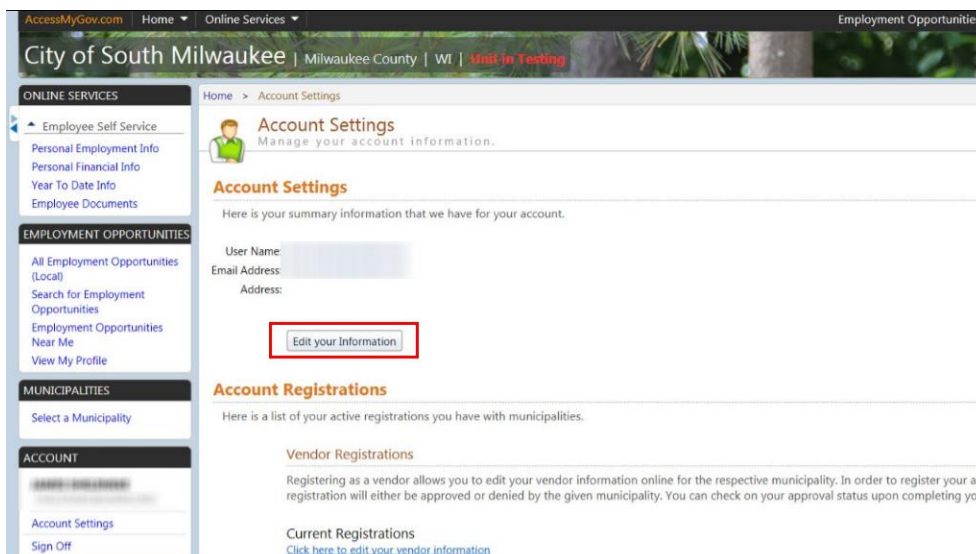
AccessMyGov.com Home ▾ Online Services ▾ Employment Opportunitie

City of South Milwaukee | Milwaukee County | WI | Unit in Testing

ONLINE SERVICES
Employee Self Service
Personal Employment Info
Personal Financial Info
Year To Date Info
Employee Documents

EMPLOYMENT OPPORTUNITIES
All Employment Opportunities (Local)
Search for Employment Opportunities
Employment Opportunities Near Me
View My Profile

MUNICIPALITIES
Select a Municipality

ACCOUNT
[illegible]
Account Settings
Sign Off

Home > Account Settings

Account Settings
Manage your account information.

Account Settings
Here is your summary information that we have for your account.

User Name: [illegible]
Email Address: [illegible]
Address:

Edit your Information

Account Registrations
Here is a list of your active registrations you have with municipalities.

Vendor Registrations
Registering as a vendor allows you to edit your vendor information online for the respective municipality. In order to register your a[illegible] registration will either be approved or denied by the given municipality. You can check on your approval status upon completing yo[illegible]

Current Registrations
Click here to edit your vendor information